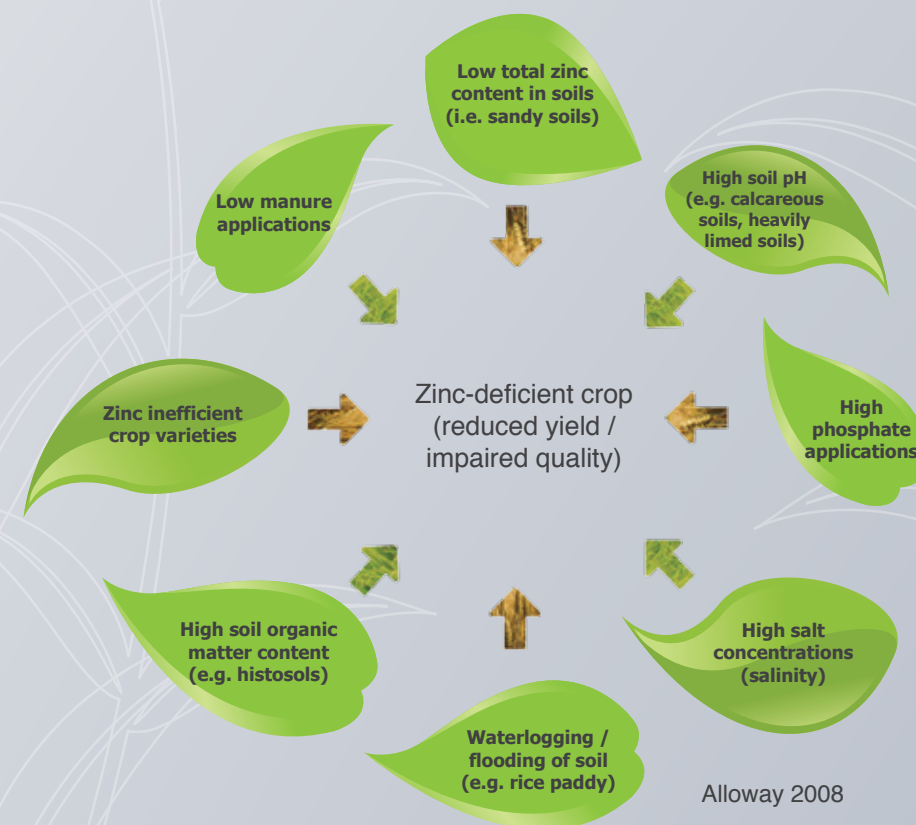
Low total zinc content in soils (i.e. sandy soils)

High soil pH (e.g. calcareous soils, heavily limed soils)

High phosphate applications

High salt concentrations (salinity)

Waterlogging / flooding of soil (e.g. rice paddy)

High soil organic matter content (e.g. histosols)

Zinc inefficient crop varieties

Low manure applications

Zinc-deficient crop (reduced yield / impaired quality)

Alloway 2008